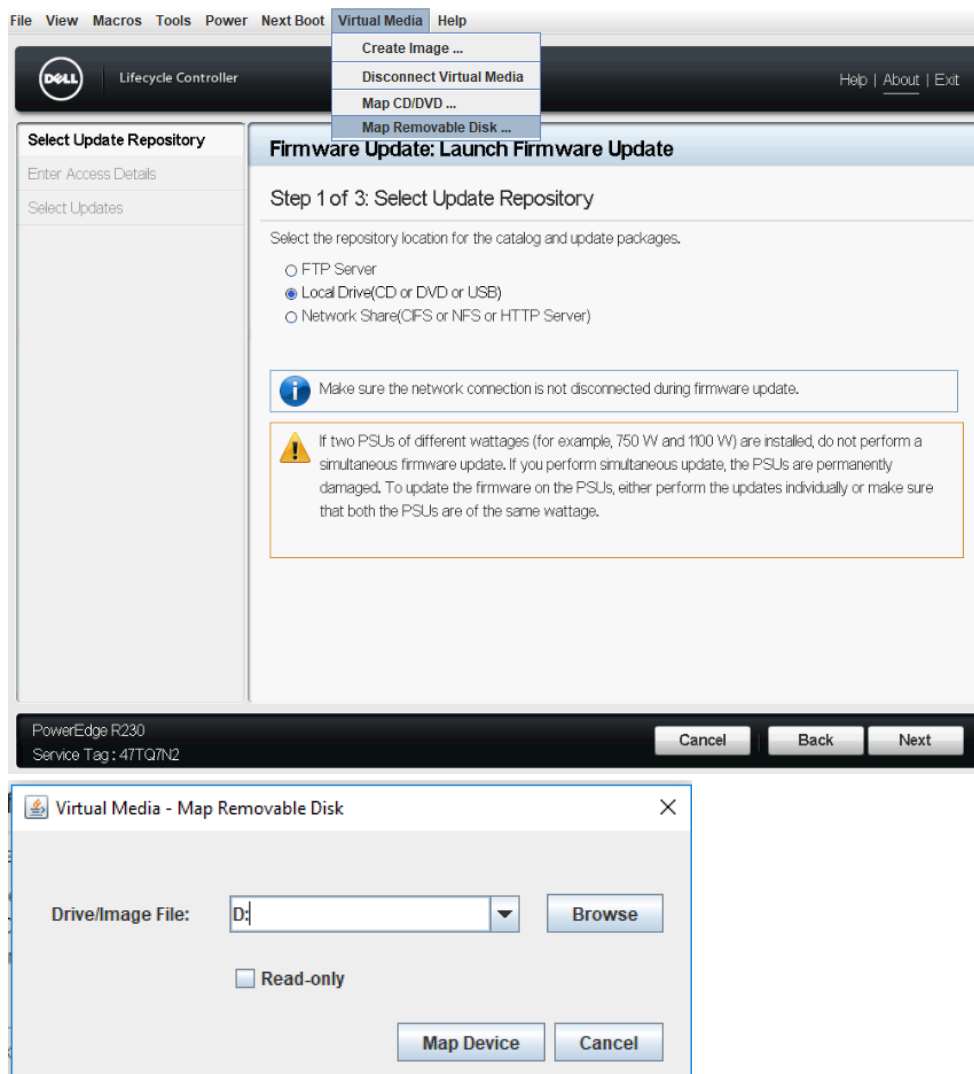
File View Macros Tools Power Next Boot Virtual Media Help

Create Image ...
Disconnect Virtual Media
Map CD/DVD ...
Map Removable Disk ...

DELL Lifecycle Controller

Help | About | Exit

Select Update Repository
Enter Access Details
Select Updates

Firmware Update: Launch Firmware Update

Step 1 of 3: Select Update Repository

Select the repository location for the catalog and update packages.

FTP Server
Local Drive(CD or DVD or USB)
Network Share(CIFS or NFS or HTTP Server)

Make sure the network connection is not disconnected during firmware update.

If two PSUs of different wattages (for example, 750 W and 1100 W) are installed, do not perform a simultaneous firmware update. If you perform simultaneous update, the PSUs are permanently damaged. To update the firmware on the PSUs, either perform the updates individually or make sure that both the PSUs are of the same wattage.

PowerEdge R230
Service Tag : 47TQ7N2

Cancel Back Next

Virtual Media - Map Removable Disk

Drive/Image File: D:

Browse

Read-only

Map Device Cancel